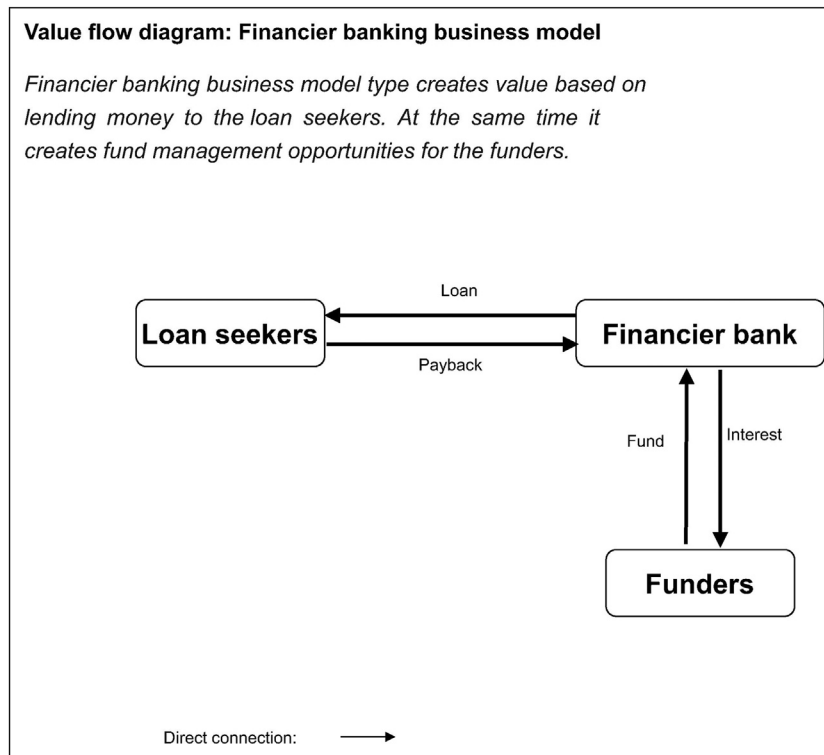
Value flow diagram: Financier banking business model

Financier banking business model type creates value based on lending money to the loan seekers. At the same time it creates fund management opportunities for the funders.

Loan

Loan seekers

Financier bank

Payback

Fund

Interest

Funders

Direct connection: